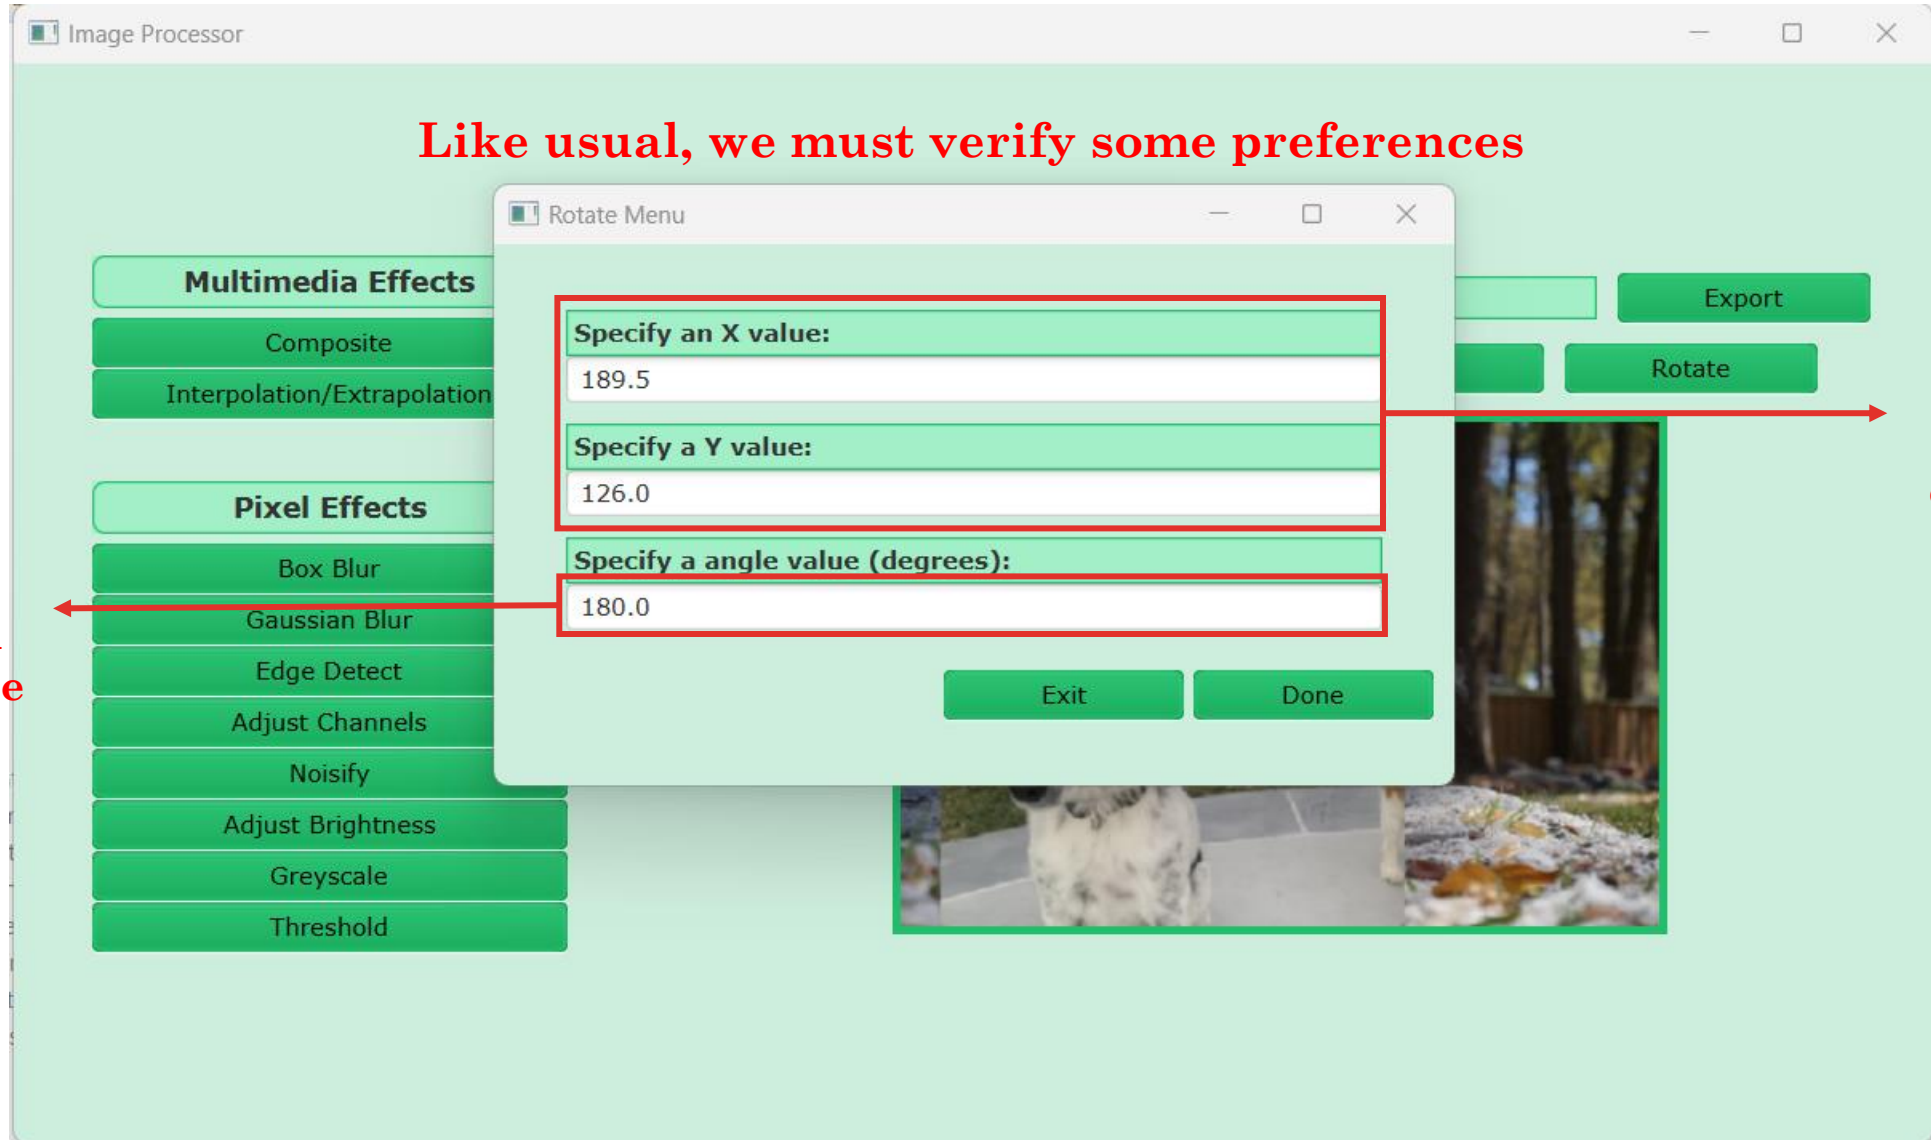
Image Processor

Like usual, we must verify some preferences

Rotate Menu

Multimedia Effects

Composite

Interpolation/Extrapolation

Export

Rotate

Specify an X value:

189.5

Specify a Y value:

126.0

Specify a angle value (degrees):

180.0

Exit

Done

Pixel Effects

Box Blur

Gaussian Blur

Edge Detect

Adjust Channels

Noisify

Adjust Brightness

Greyscale

Threshold

e